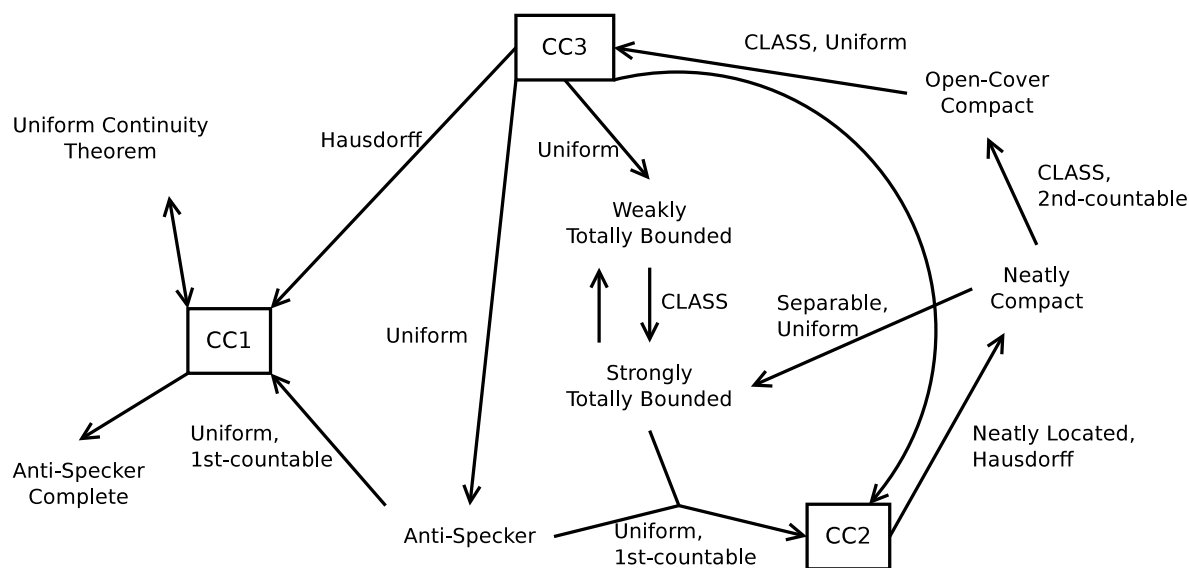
CC3

CLASS, Uniform

Open-Cover Compact

Uniform Continuity Theorem

Hausdorff

Uniform

Weakly Totally Bounded

CLASS, 2nd-countable

Neatly Compact

CLASS

Separable, Uniform

CC1

Uniform

Strongly Totally Bounded

Anti-Specker Complete

Uniform, 1st-countable

Neatly Located, Hausdorff

Anti-Specker

Uniform, 1st-countable

CC2